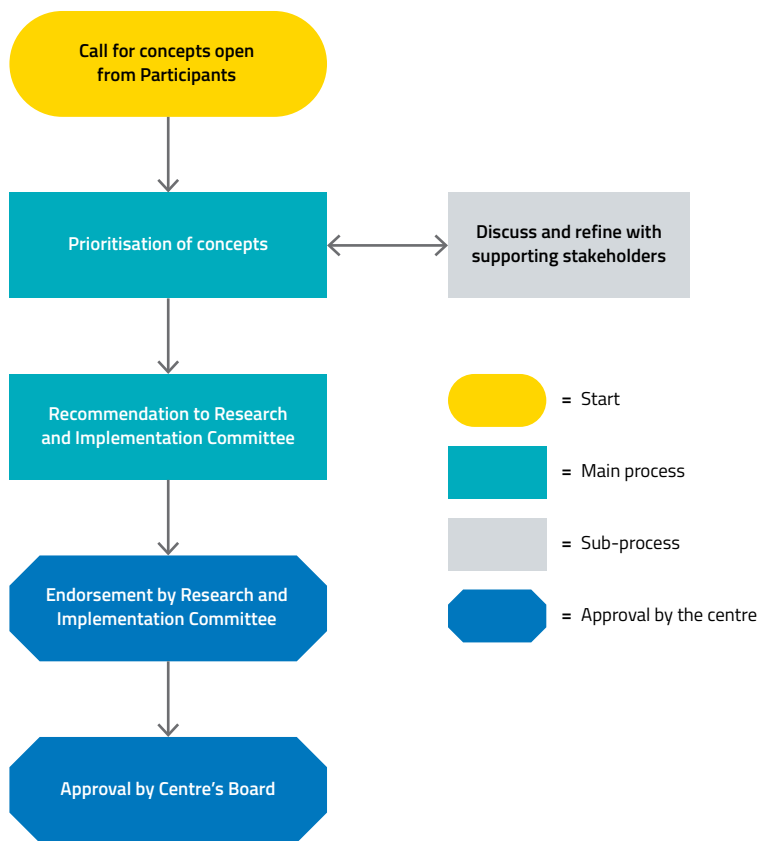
Call for concepts open from Participants

Prioritisation of concepts

Discuss and refine with supporting stakeholders

Recommendation to Research and Implementation Committee

Endorsement by Research and Implementation Committee

Approval by Centre's Board

= Start

= Main process

= Sub-process

= Approval by the centre